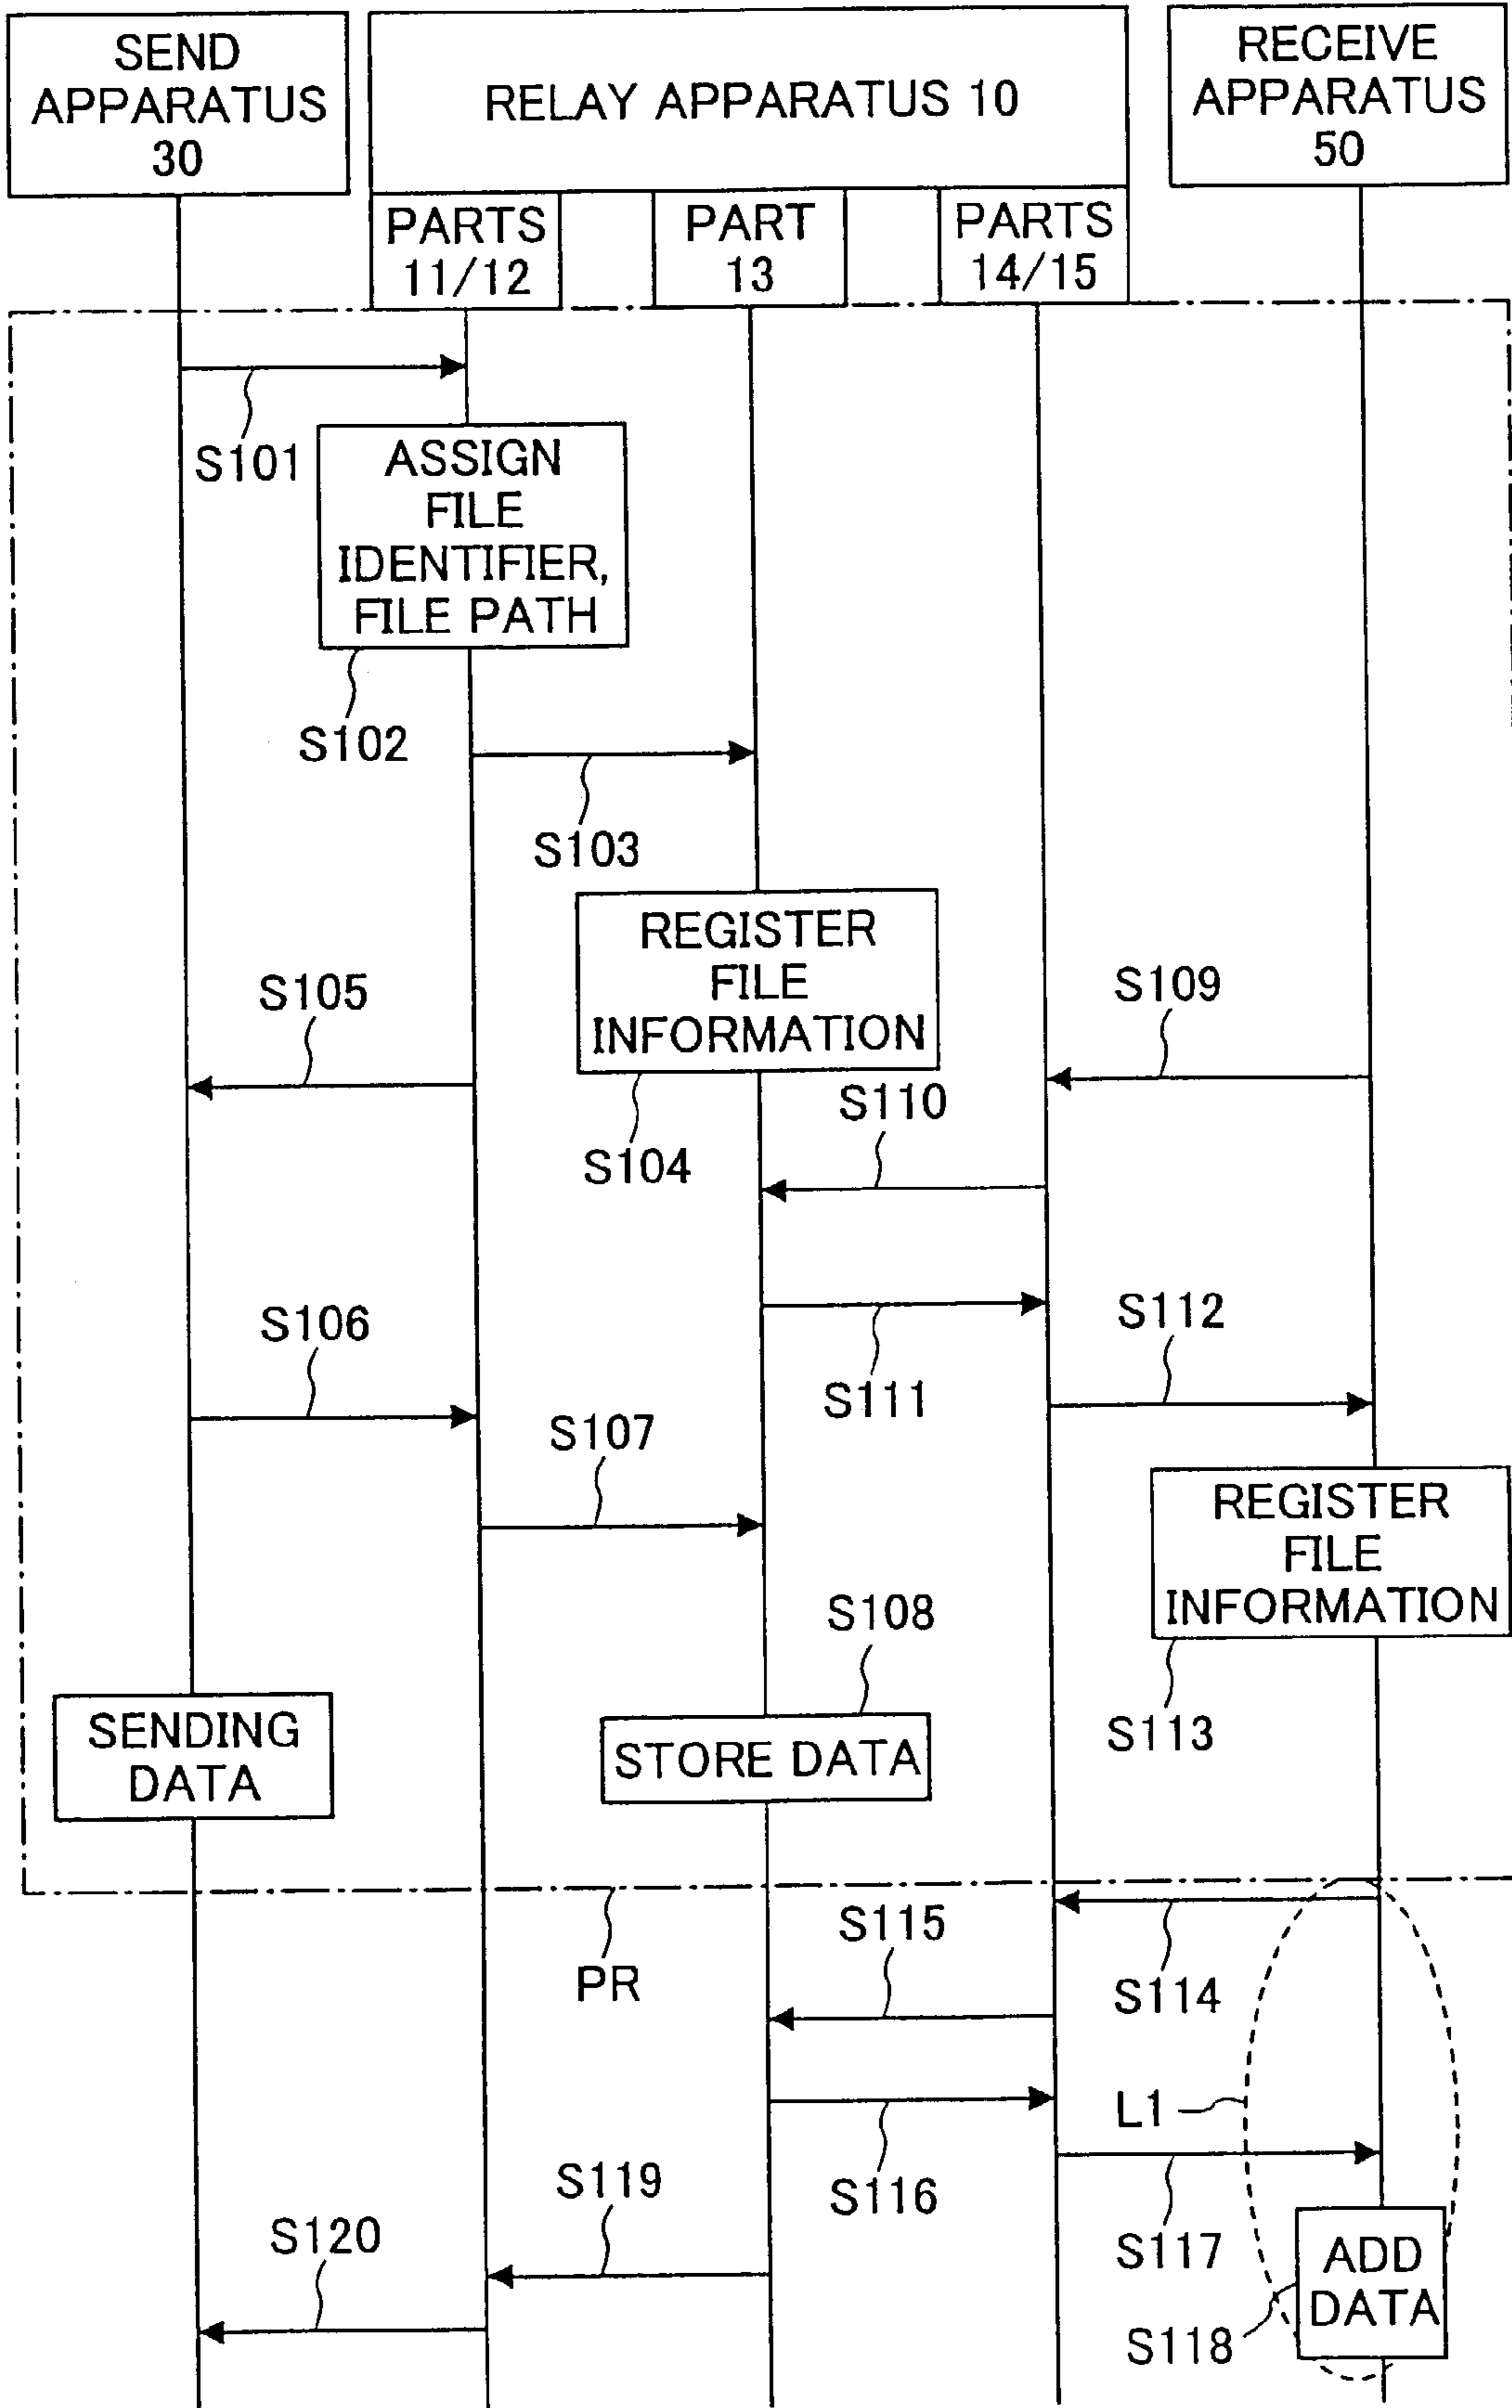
SEND APPARATUS 30

RELAY APPARATUS 10

RECEIVE APPARATUS 50

PARTS 11/12

PART 13

PARTS 14/15

S101

ASSIGN FILE IDENTIFIER, FILE PATH

S102

S103

REGISTER FILE INFORMATION

S105

S109

S104

S110

S106

S112

S111

S107

REGISTER FILE INFORMATION

S108

SENDING DATA

STORE DATA

S113

PR

S115

S114

L1

S119

S116

S120

S117

ADD DATA

S118